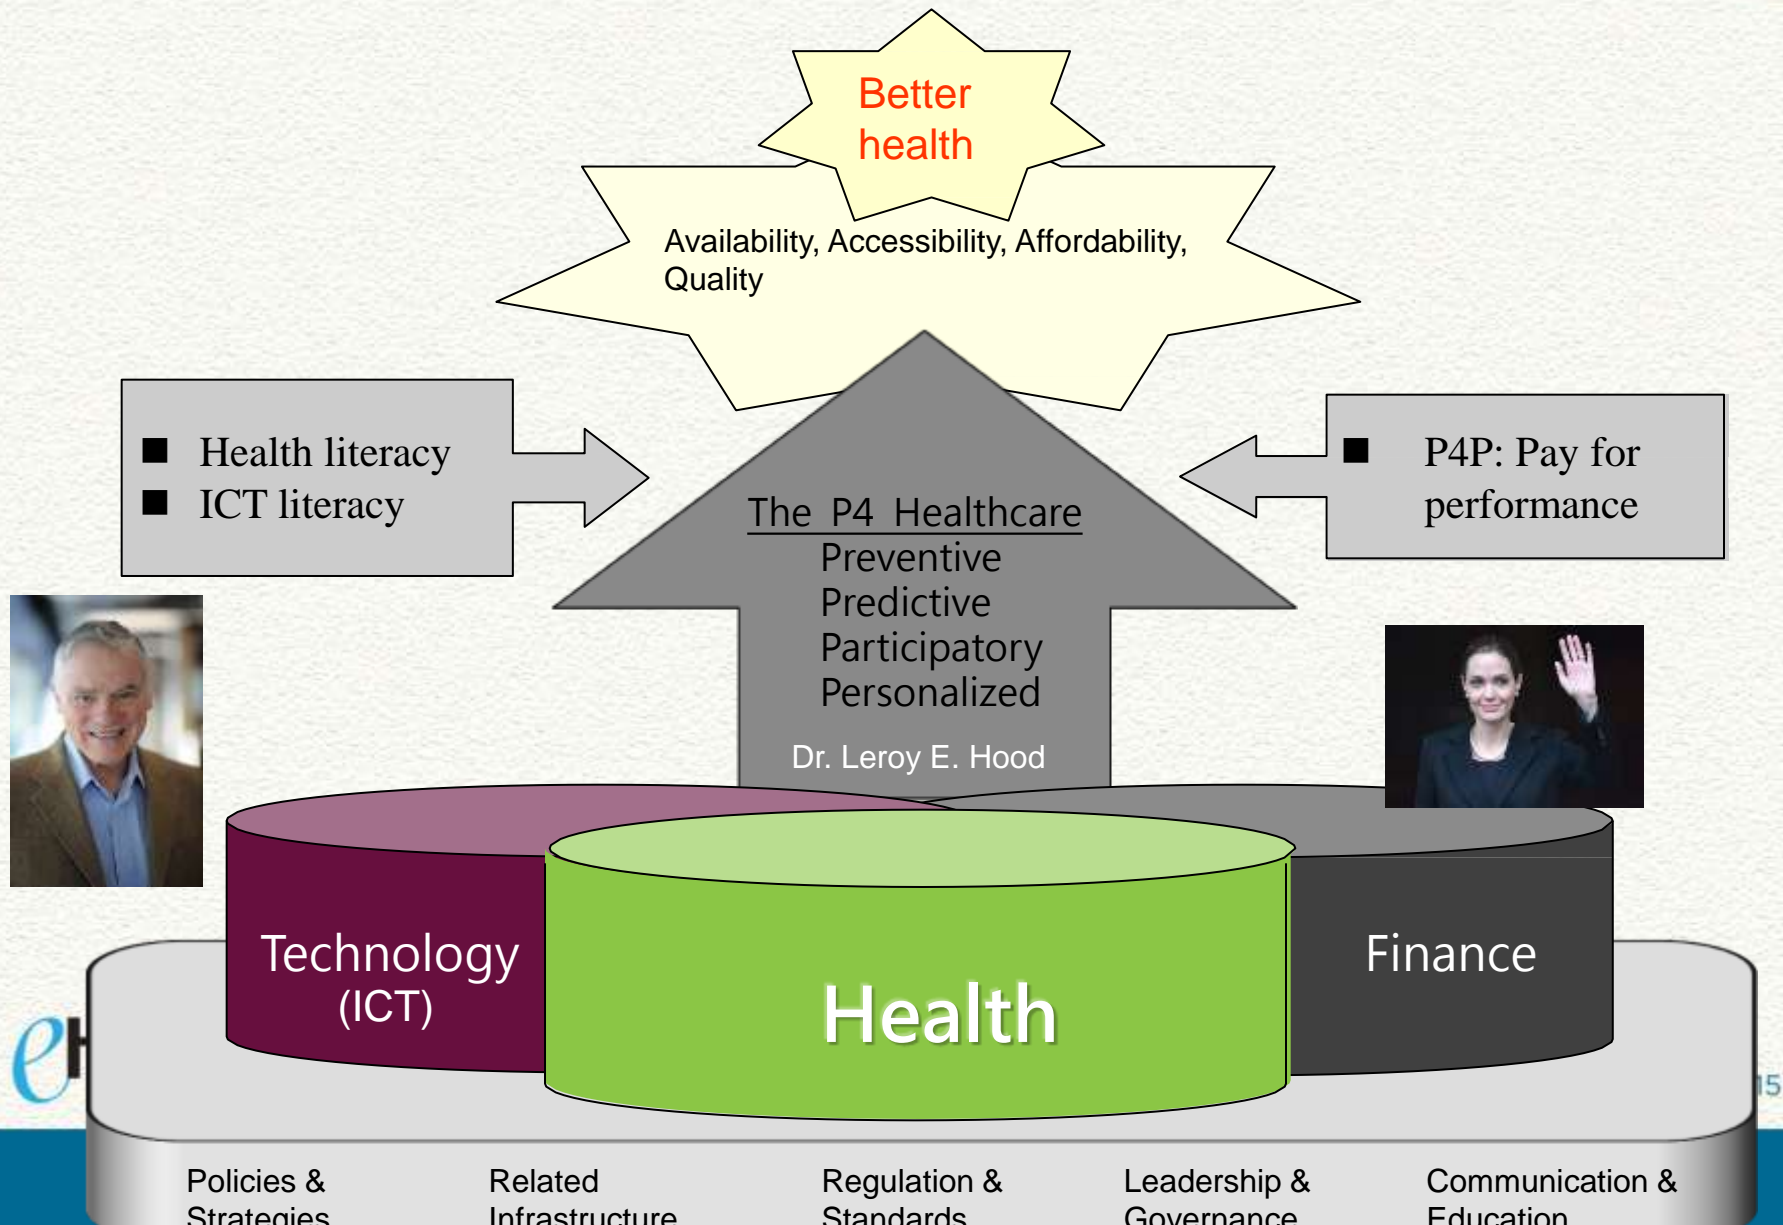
Better health

Availability, Accessibility, Affordability, Quality

■ Health literacy
■ ICT literacy

■ P4P: Pay for performance

The P4 Healthcare
Preventive
Predictive
Participatory
Personalized

Dr. Leroy E. Hood

Technology (ICT)

Health

Finance

Policies & Strategies

Related Infrastructure

Regulation & Standards

Leadership & Governance

Communication & Education